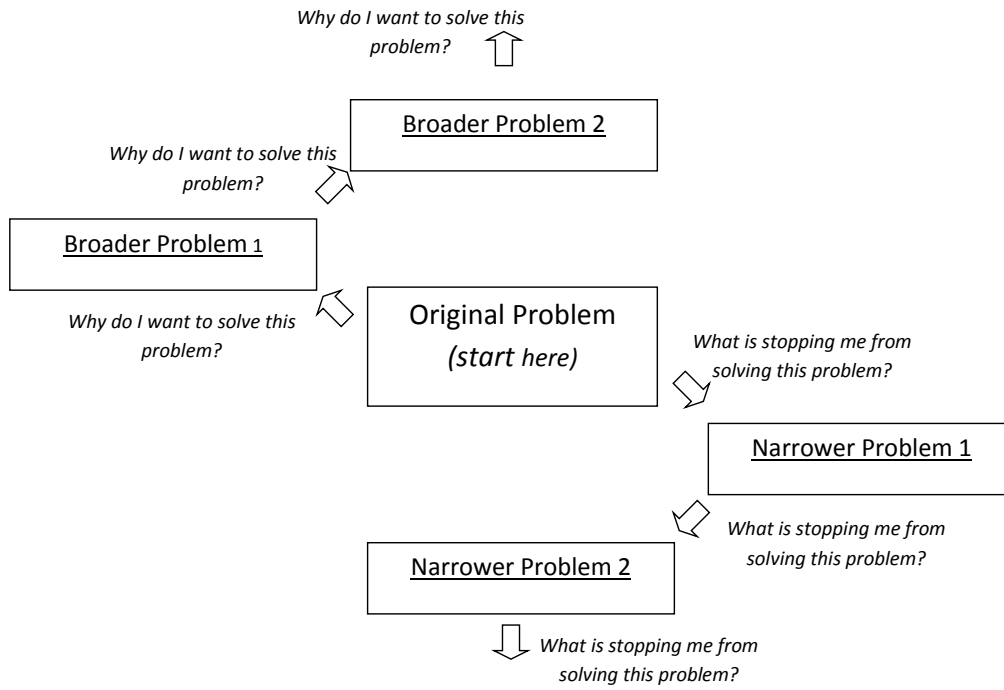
Why do I want to solve this problem?

Broader Problem 2

Why do I want to solve this problem?

Broader Problem 1

Why do I want to solve this problem?

Original Problem
(start here)

What is stopping me from solving this problem?

Narrower Problem 1

What is stopping me from solving this problem?

Narrower Problem 2

What is stopping me from solving this problem?